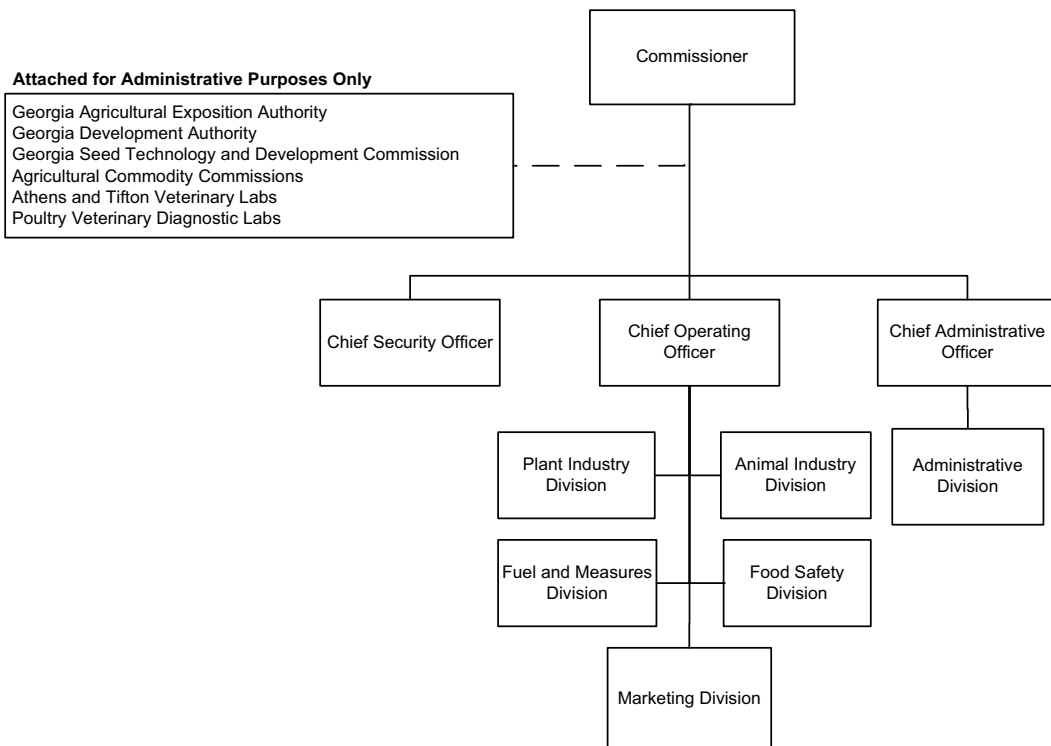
Commissioner

Attached for Administrative Purposes Only

Georgia Agricultural Exposition Authority
Georgia Development Authority
Georgia Seed Technology and Development Commission
Agricultural Commodity Commissions
Athens and Tifton Veterinary Labs
Poultry Veterinary Diagnostic Labs

Chief Security Officer

Chief Operating Officer

Chief Administrative Officer

Plant Industry Division

Animal Industry Division

Administrative Division

Fuel and Measures Division

Food Safety Division

Marketing Division